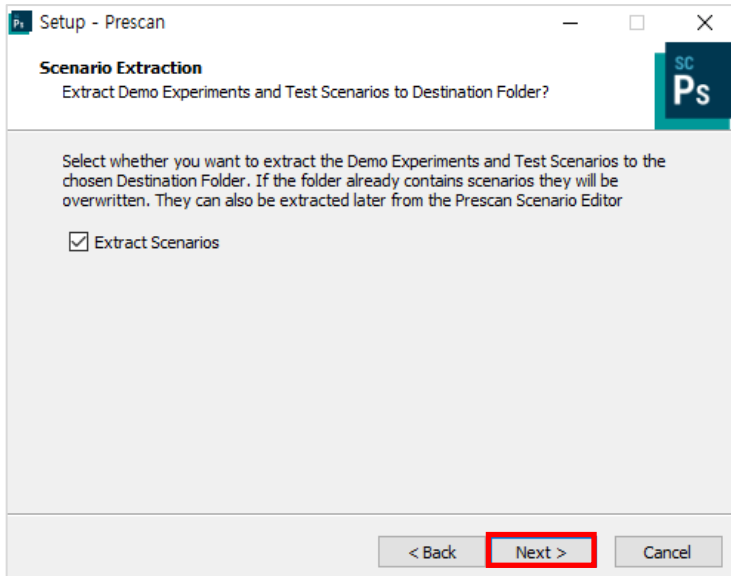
Ps Setup - Prescan

Scenario Extraction
Extract Demo Experiments and Test Scenarios to Destination Folder?

SC
Ps

Select whether you want to extract the Demo Experiments and Test Scenarios to the chosen Destination Folder. If the folder already contains scenarios they will be overwritten. They can also be extracted later from the Prescan Scenario Editor

Extract Scenarios

< Back Next > Cancel